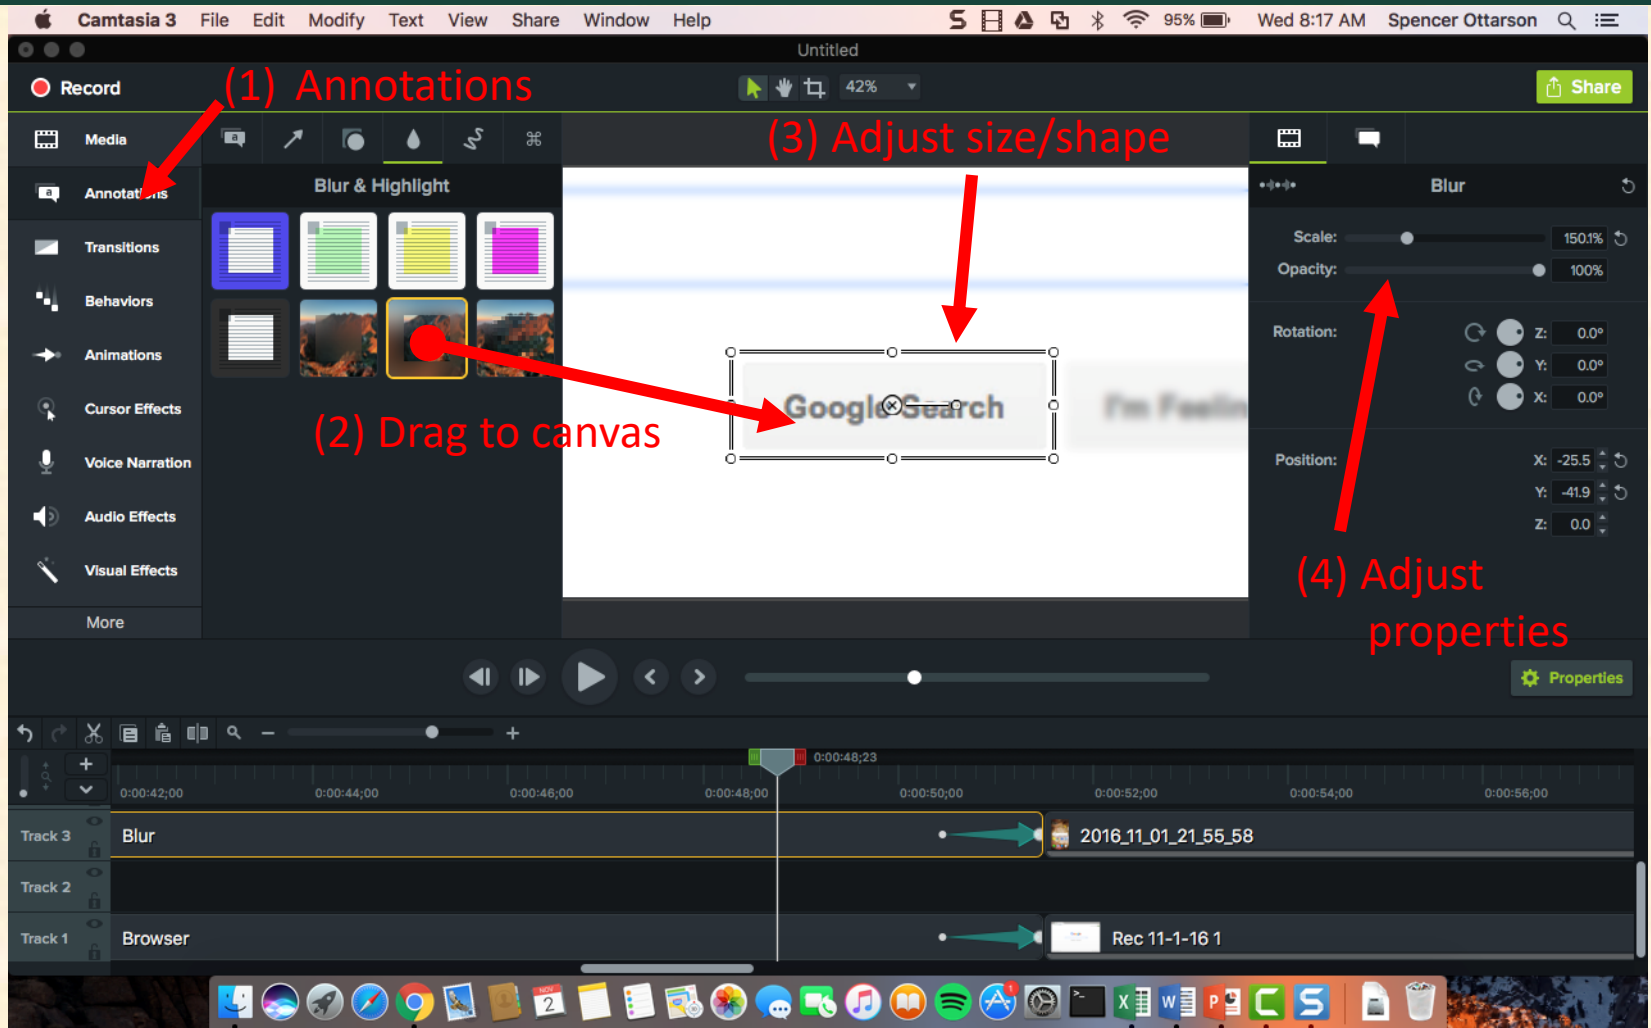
Camtasia 3 File Edit Modify Text View Share Window Help
95% Wed 8:17 AM Spencer Ottarson

Untitled

Record

(1) Annotations

42%

Share

Media

Annotations

Transitions

Behaviors

Animations

Cursor Effects

Voice Narration

Audio Effects

Visual Effects

More

Blur & Highlight

(3) Adjust size/shape

Google Search

I'm Feelin

(2) Drag to canvas

Blur

Scale: 150.1%

Opacity: 100%

Rotation: Z: 0.0° Y: 0.0° X: 0.0°

Position: X: -25.5 Y: -41.9 Z: 0.0

(4) Adjust properties

Properties

0:00:48;23

0:00:42;00 0:00:44;00 0:00:46;00 0:00:48;00 0:00:50;00 0:00:52;00 0:00:54;00 0:00:56;00

Track 3 Blur 2016_11_01_21_55_58

Track 2

Track 1 Browser Rec 11-1-16 1